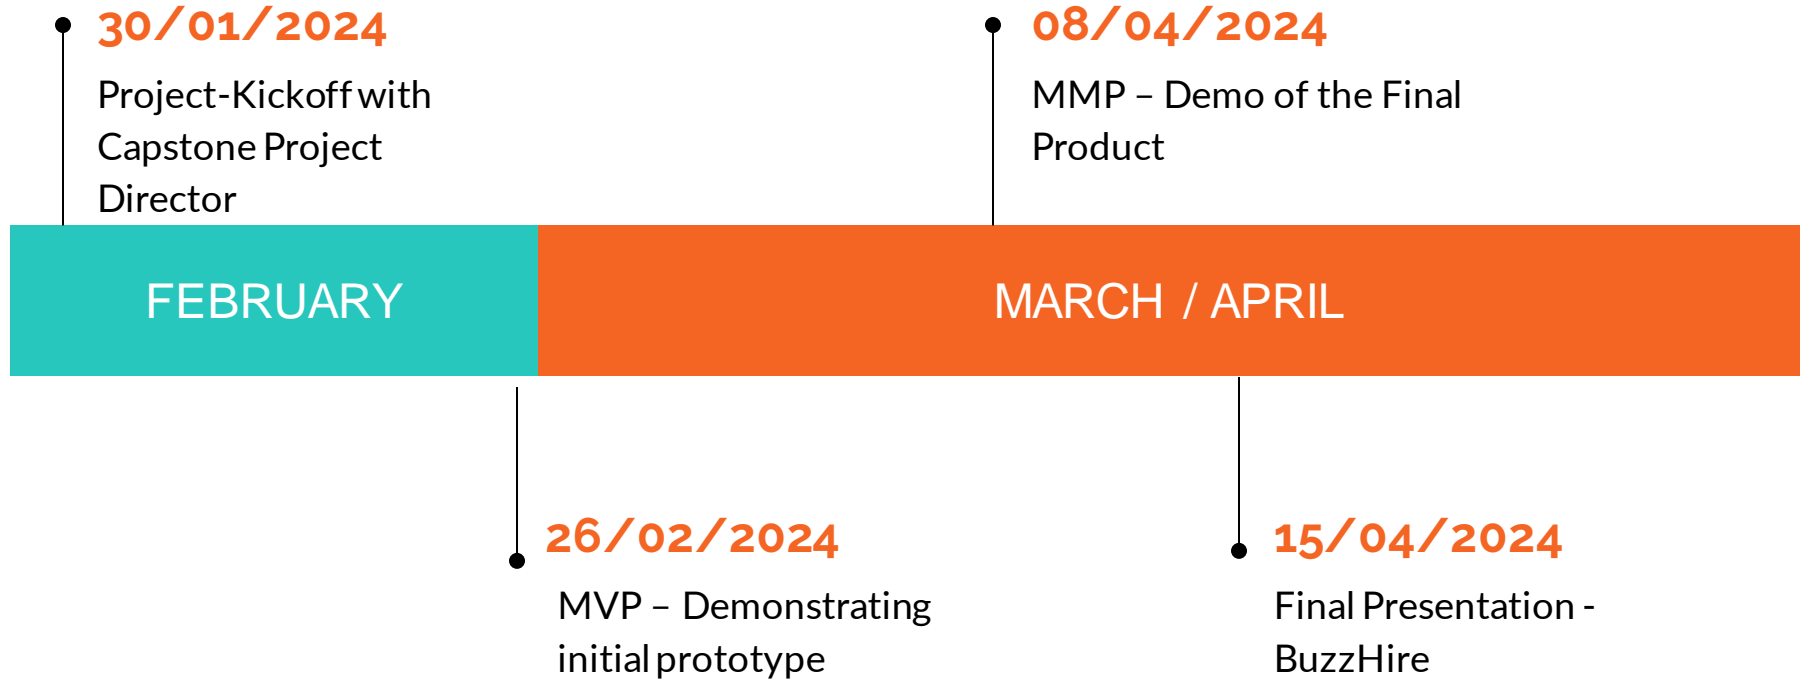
30/01/2024

Project-Kickoff with Capstone Project Director

08/04/2024

MMP – Demo of the Final Product

FEBRUARY

MARCH / APRIL

26/02/2024

MVP – Demonstrating initial prototype

15/04/2024

Final Presentation - BuzzHire